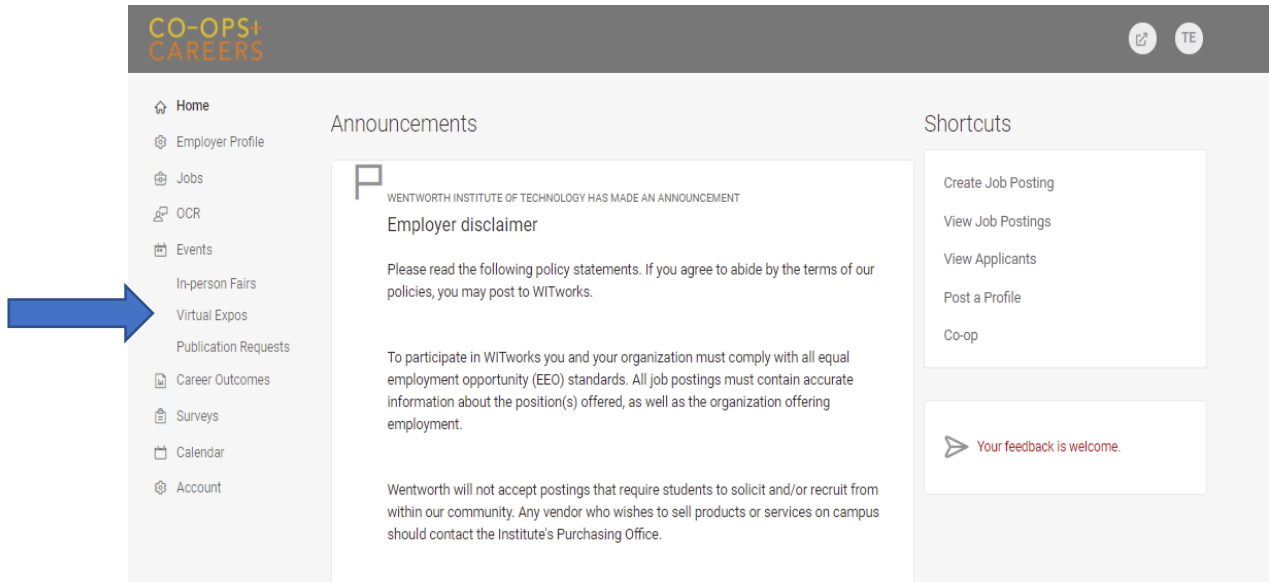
CO-OPS+ CAREERS

TE

Home
Employer Profile
Jobs
OCR
Events
In-person Fairs
Virtual Expos
Publication Requests
Career Outcomes
Surveys
Calendar
Account

Announcements

WENTWORTH INSTITUTE OF TECHNOLOGY HAS MADE AN ANNOUNCEMENT

Employer disclaimer

Please read the following policy statements. If you agree to abide by the terms of our policies, you may post to WITworks.

To participate in WITworks you and your organization must comply with all equal employment opportunity (EEO) standards. All job postings must contain accurate information about the position(s) offered, as well as the organization offering employment.

Wentworth will not accept postings that require students to solicit and/or recruit from within our community. Any vendor who wishes to sell products or services on campus should contact the Institute's Purchasing Office.

Shortcuts

Create Job Posting
View Job Postings
View Applicants
Post a Profile
Co-op

Your feedback is welcome.